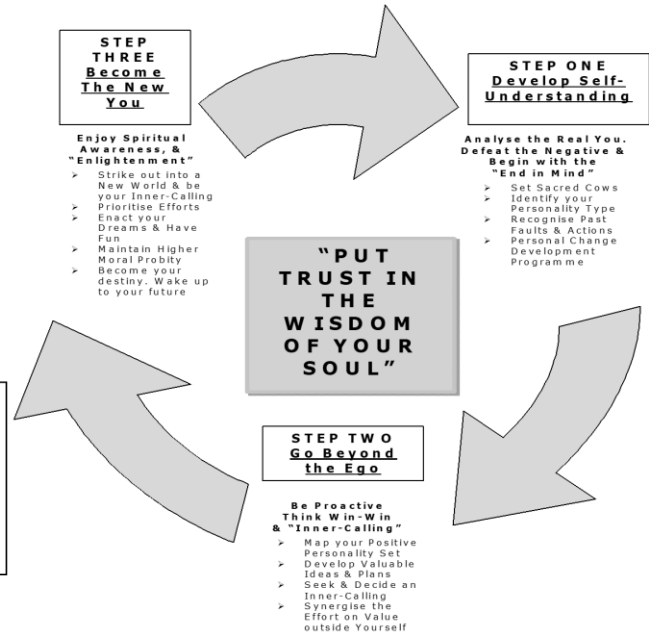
STEP THREE
Become The New You

Enjoy Spiritual Awareness, & "Enlightenment"
- Strike out into a New World & be your Inner-Calling
- Prioritise Efforts
- Enact your Dreams & Have Fun
- Maintain Higher Moral Probity
- Become your destiny. Wake up to your future

STEP ONE
Develop Self-Understanding

Analyse the Real You. Defeat the Negative & Begin with the "End in Mind"
- Set Sacred Cows
- Identify your Personality Type
- Recognise Past Faults & Actions
- Personal Change Development Programme

"PUT TRUST IN THE WISDOM OF YOUR SOUL"

STEP TWO
Go Beyond the Ego

Be Proactive Think Win-Win & "Inner-Calling"
- Map your Positive Personality Set
- Develop Valuable Ideas & Plans
- Seek & Decide an Inner-Calling
- Synergise the Effort on Value outside Yourself